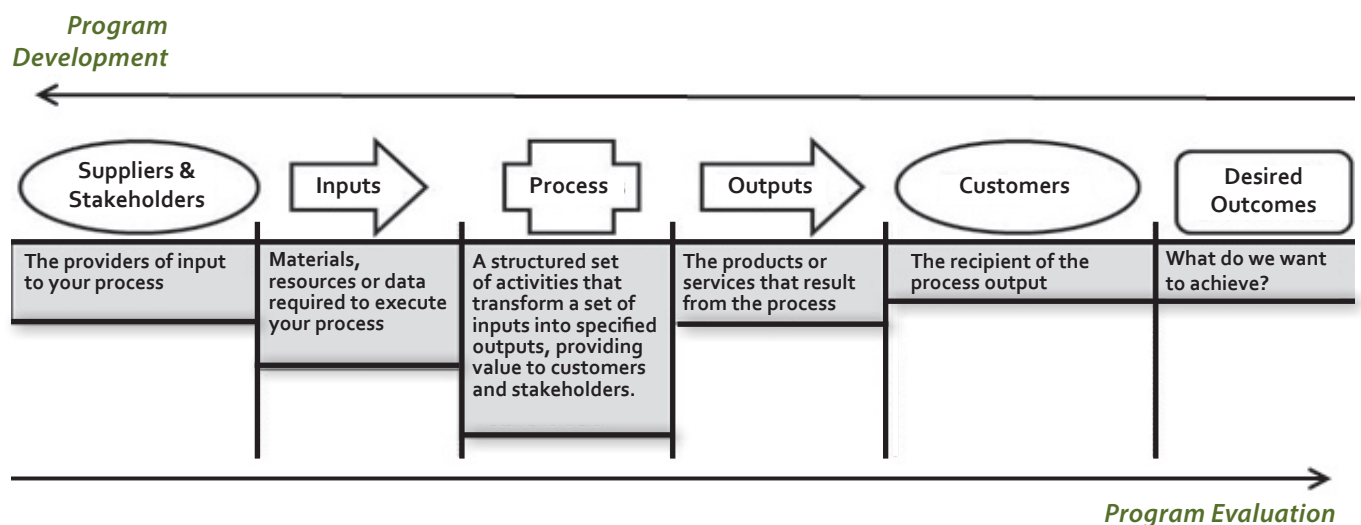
Program Development

Suppliers & Stakeholders

Inputs

Process

Outputs

Customers

Desired Outcomes

The providers of input to your process

Materials, resources or data required to execute your process

A structured set of activities that transform a set of inputs into specified outputs, providing value to customers and stakeholders.

The products or services that result from the process

The recipient of the process output

What do we want to achieve?

Program Evaluation